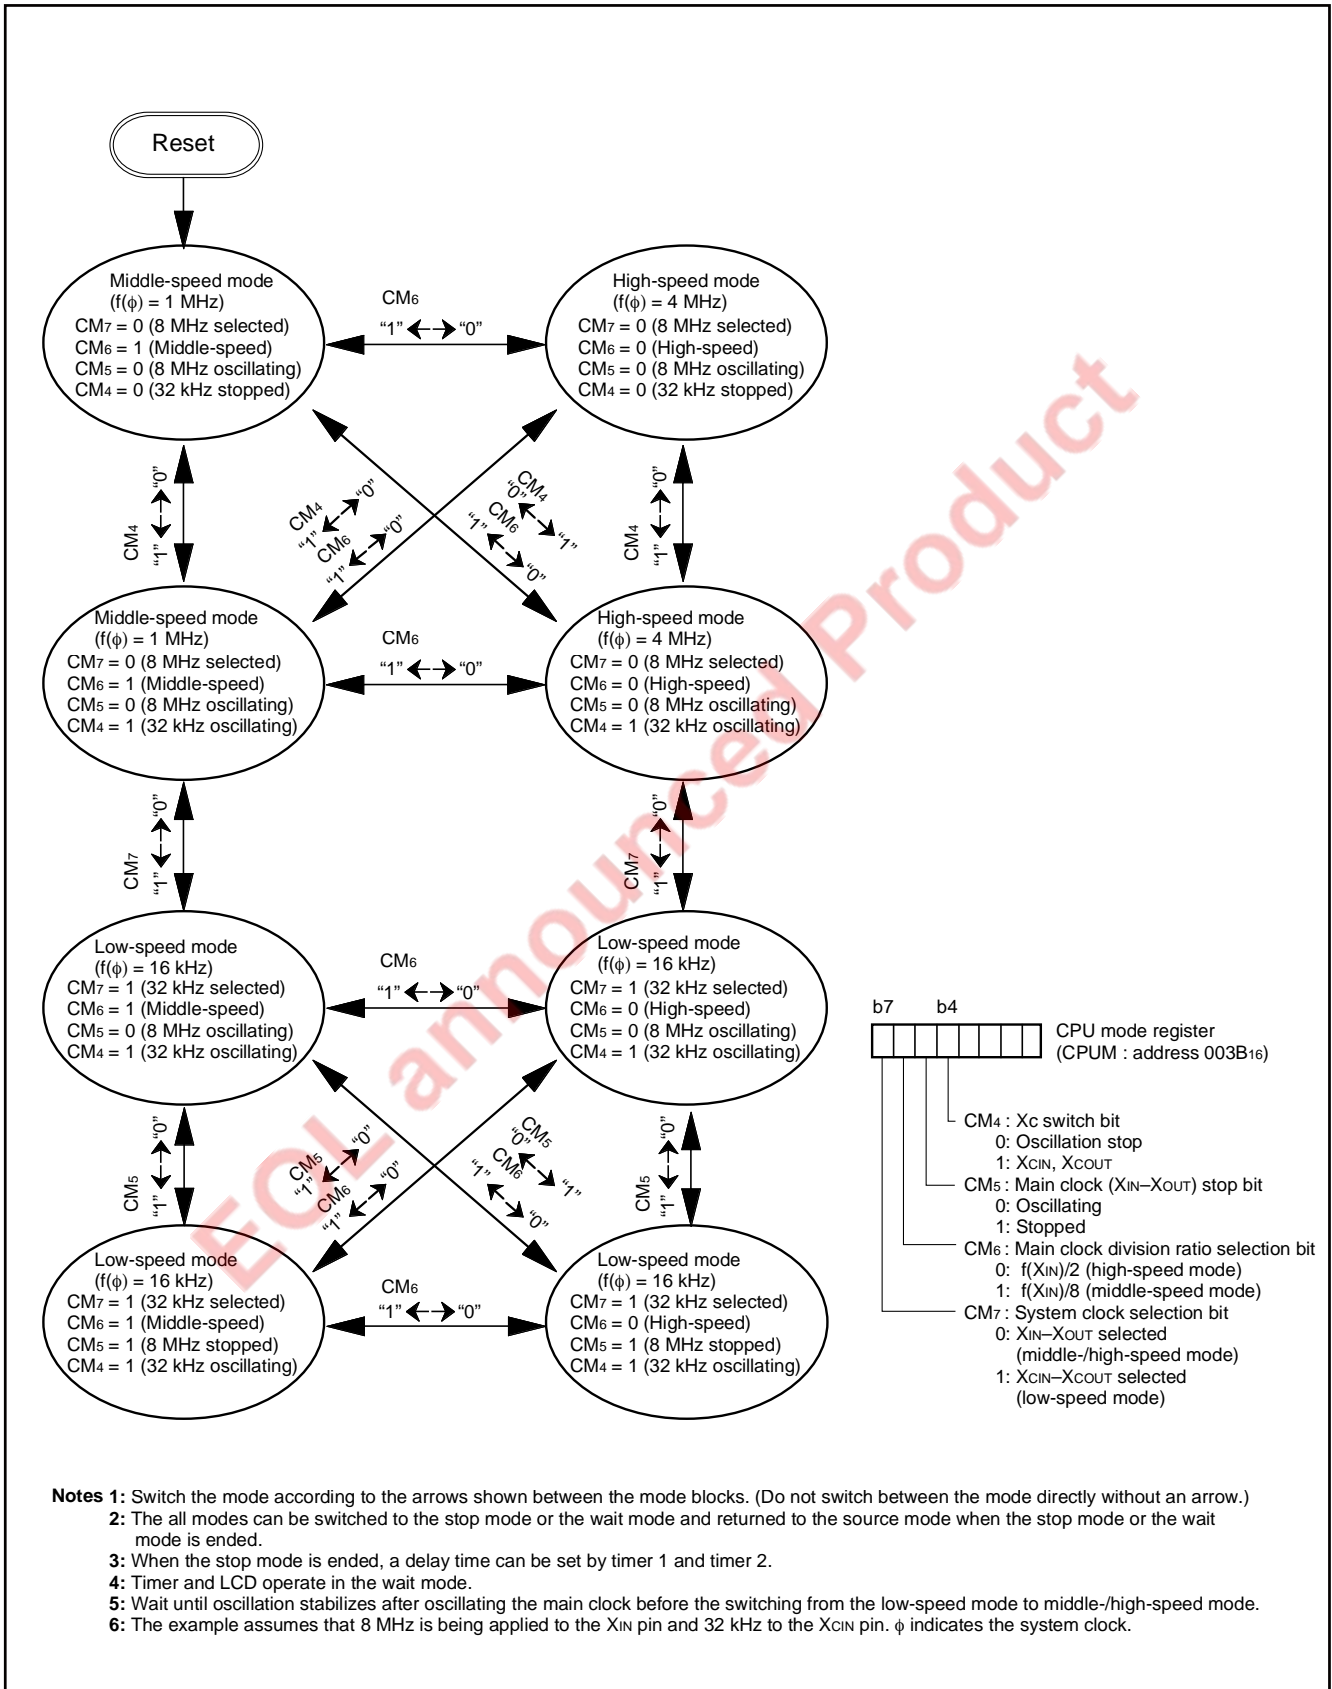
Reset

Middle-speed mode
(f(ϕ) = 1 MHz)
CM7 = 0 (8 MHz selected)
CM6 = 1 (Middle-speed)
CM5 = 0 (8 MHz oscillating)
CM4 = 0 (32 kHz stopped)

CM6
"1" ←→ "0"

High-speed mode
(f(ϕ) = 4 MHz)
CM7 = 0 (8 MHz selected)
CM6 = 0 (High-speed)
CM5 = 0 (8 MHz oscillating)
CM4 = 0 (32 kHz stopped)

CM4 "1" ←→ "0"

CM4 "1" ←→ "0"
CM6 "1" ←→ "0"

CM4 "0" ←→ "1"
CM6 "1" ←→ "0"

CM4 "1" ←→ "0"

Middle-speed mode
(f(ϕ) = 1 MHz)
CM7 = 0 (8 MHz selected)
CM6 = 1 (Middle-speed)
CM5 = 0 (8 MHz oscillating)
CM4 = 1 (32 kHz oscillating)

CM6
"1" ←→ "0"

High-speed mode
(f(ϕ) = 4 MHz)
CM7 = 0 (8 MHz selected)
CM6 = 0 (High-speed)
CM5 = 0 (8 MHz oscillating)
CM4 = 1 (32 kHz oscillating)

CM7 "1" ←→ "0"

CM7 "1" ←→ "0"

Low-speed mode
(f(ϕ) = 16 kHz)
CM7 = 1 (32 kHz selected)
CM6 = 1 (Middle-speed)
CM5 = 0 (8 MHz oscillating)
CM4 = 1 (32 kHz oscillating)

CM6
"1" ←→ "0"

Low-speed mode
(f(ϕ) = 16 kHz)
CM7 = 1 (32 kHz selected)
CM6 = 0 (High-speed)
CM5 = 0 (8 MHz oscillating)
CM4 = 1 (32 kHz oscillating)

b7 b4
CPU mode register
(CPUM : address 003B16)

CM4 : Xc switch bit
0: Oscillation stop
1: XCIN, XCOUT
CM5 : Main clock (XIN–XOUT) stop bit
0: Oscillating
1: Stopped
CM6 : Main clock division ratio selection bit
0: f(XIN)/2 (high-speed mode)
1: f(XIN)/8 (middle-speed mode)
CM7 : System clock selection bit
0: XIN–XOUT selected
(middle-/high-speed mode)
1: XCIN–XCOUT selected
(low-speed mode)

CM5 "1" ←→ "0"

CM5 "1" ←→ "0"
CM6 "1" ←→ "0"

CM5 "0" ←→ "1"
CM6 "1" ←→ "0"

CM5 "1" ←→ "0"

Low-speed mode
(f(ϕ) = 16 kHz)
CM7 = 1 (32 kHz selected)
CM6 = 1 (Middle-speed)
CM5 = 1 (8 MHz stopped)
CM4 = 1 (32 kHz oscillating)

CM6
"1" ←→ "0"

Low-speed mode
(f(ϕ) = 16 kHz)
CM7 = 1 (32 kHz selected)
CM6 = 0 (High-speed)
CM5 = 1 (8 MHz stopped)
CM4 = 1 (32 kHz oscillating)

EOL announced Product

Notes 1: Switch the mode according to the arrows shown between the mode blocks. (Do not switch between the mode directly without an arrow.)
2: The all modes can be switched to the stop mode or the wait mode and returned to the source mode when the stop mode or the wait mode is ended.
3: When the stop mode is ended, a delay time can be set by timer 1 and timer 2.
4: Timer and LCD operate in the wait mode.
5: Wait until oscillation stabilizes after oscillating the main clock before the switching from the low-speed mode to middle-/high-speed mode.
6: The example assumes that 8 MHz is being applied to the XIN pin and 32 kHz to the XCIN pin. ϕ indicates the system clock.